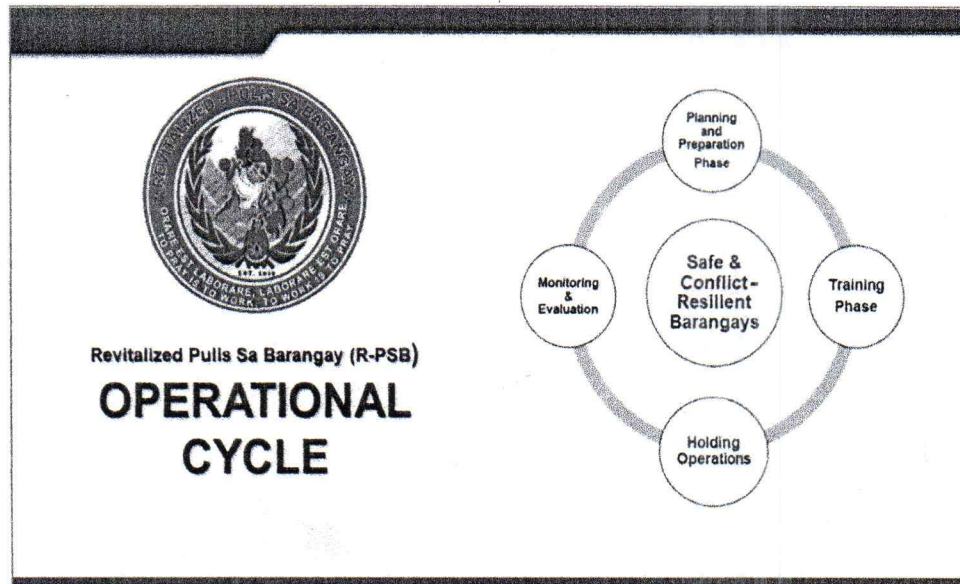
REVITALIZED PULIS SA BARANGAY

ORARE EST LABORARE, LABORARE EST ORARE

TO PRAY IS TO WORK, TO WORK IS TO PRAY

EST. 2016

Revitalized Pulis Sa Barangay (R-PSB)

OPERATIONAL CYCLE

Planning and Preparation Phase

Training Phase

Holding Operations

Monitoring & Evaluation

Safe & Conflict-Resilient Barangays